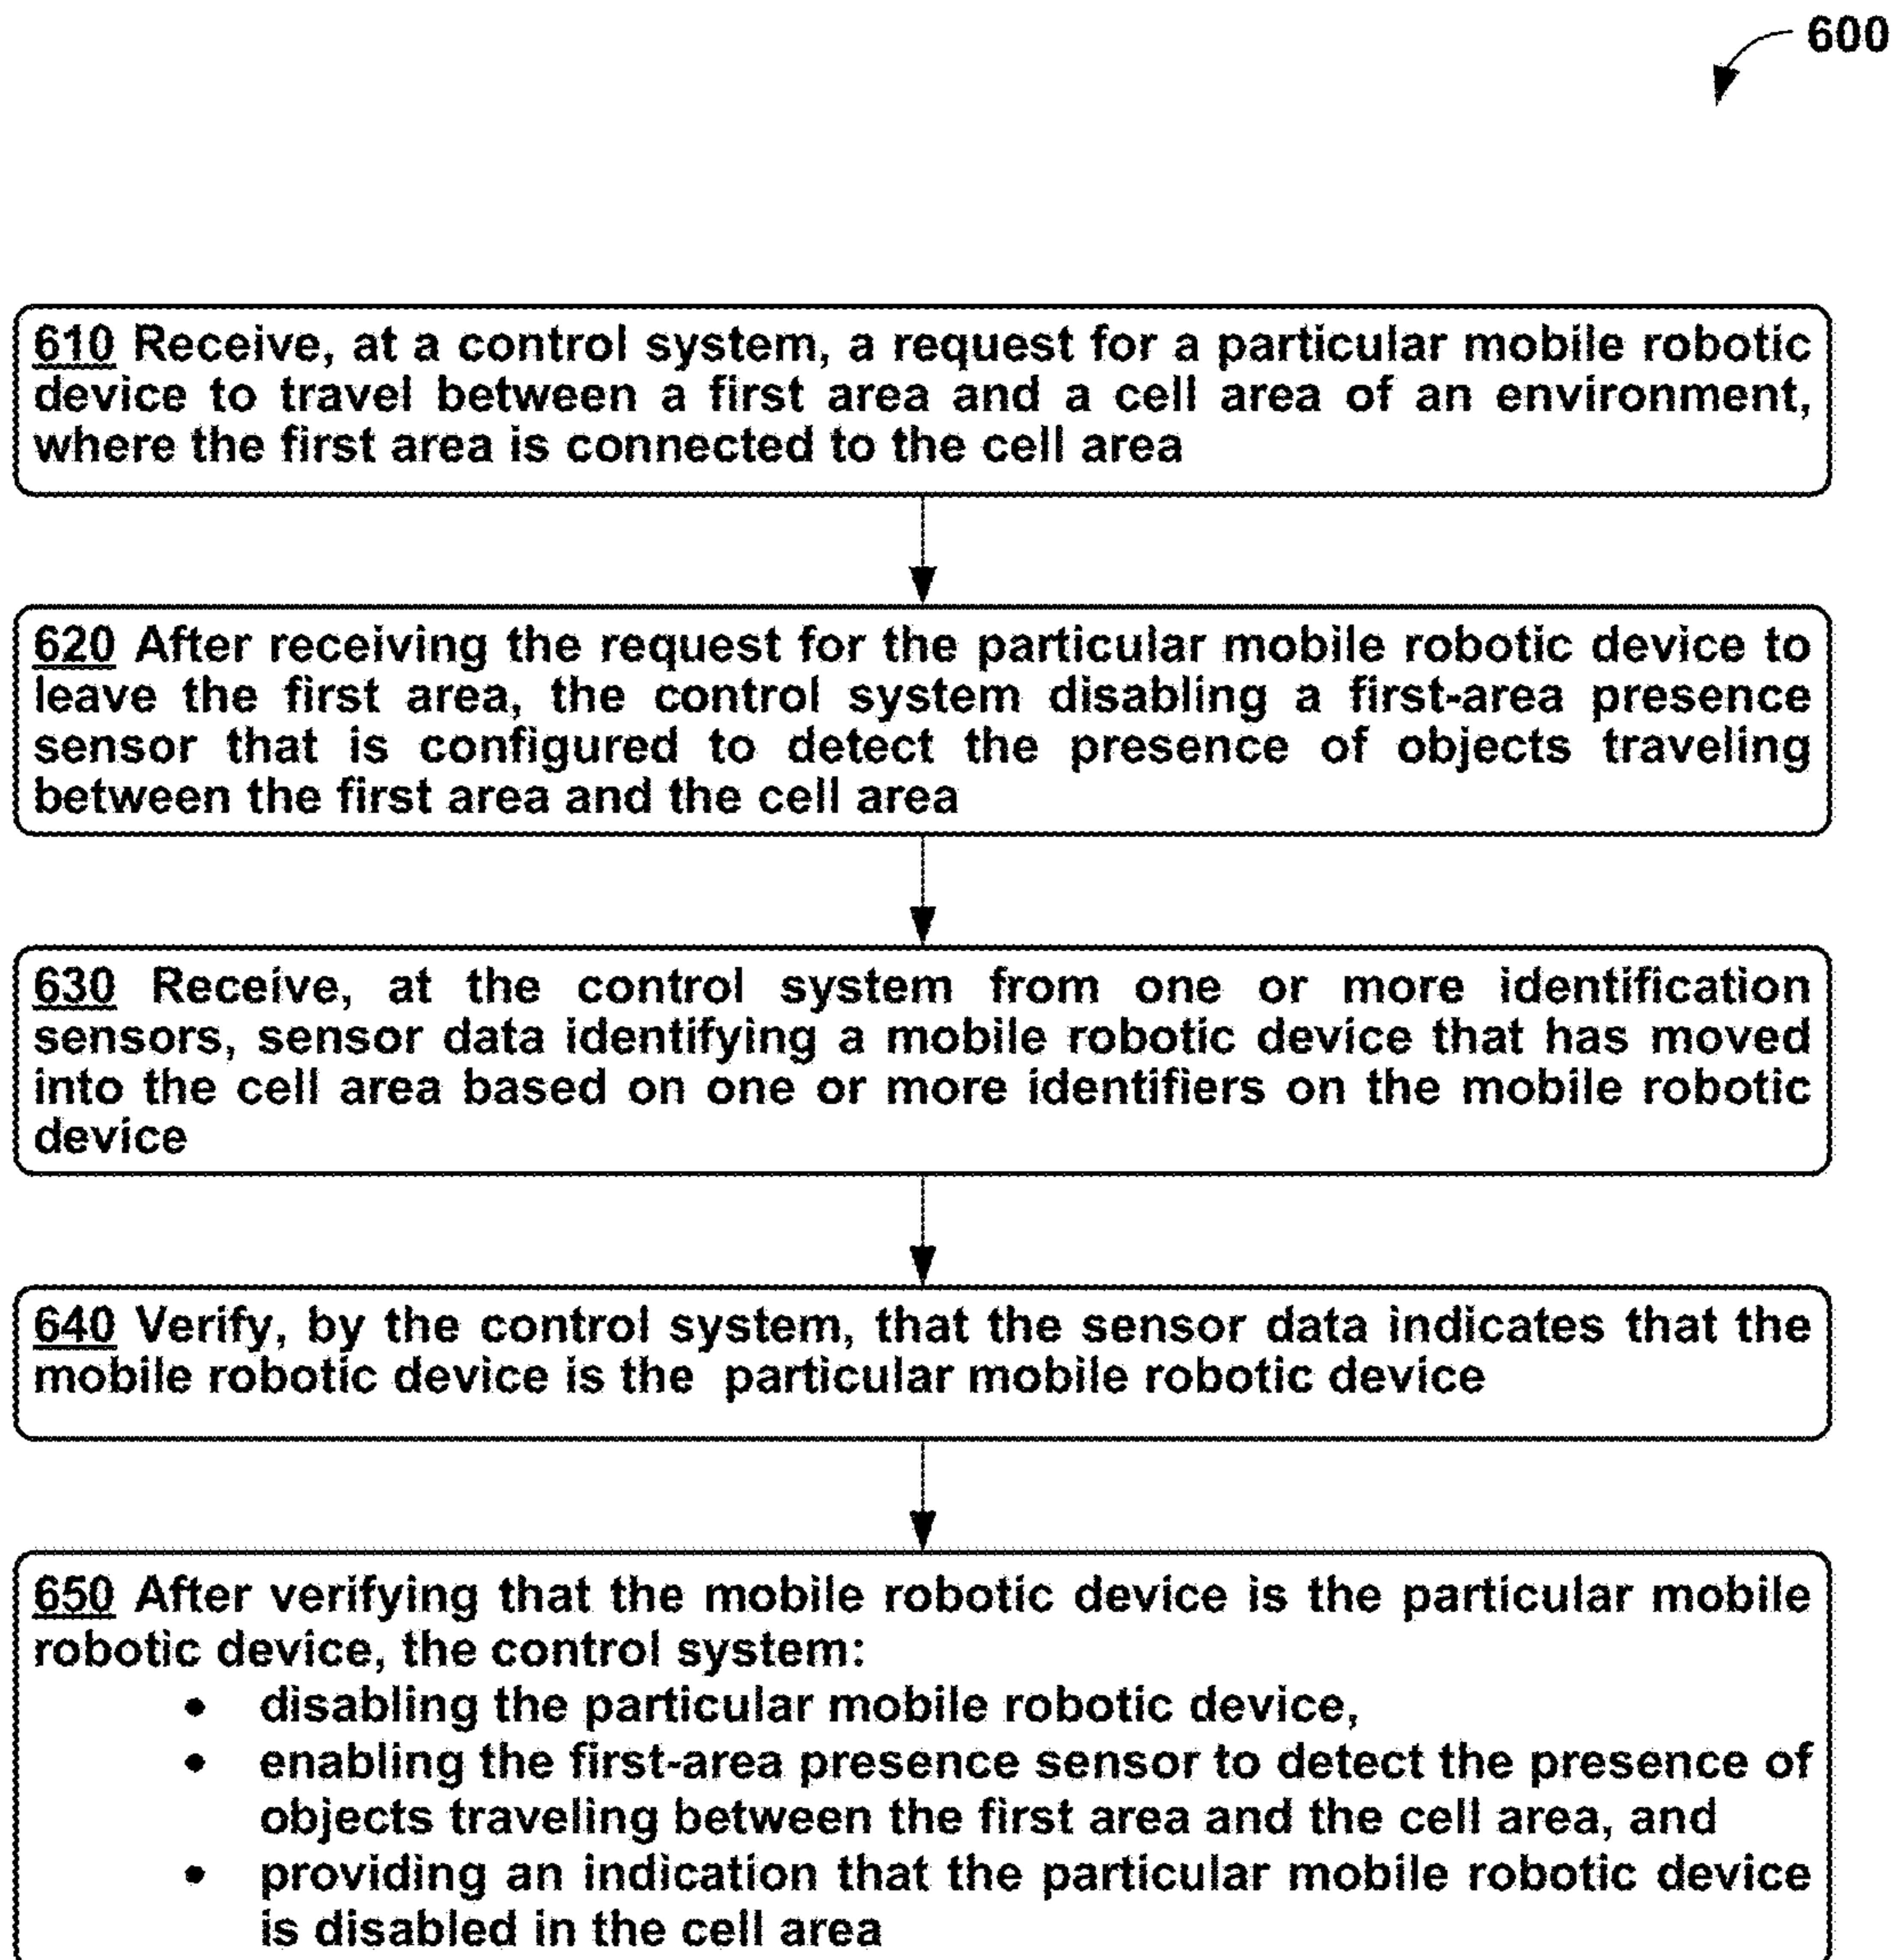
600

610 Receive, at a control system, a request for a particular mobile robotic device to travel between a first area and a cell area of an environment, where the first area is connected to the cell area

620 After receiving the request for the particular mobile robotic device to leave the first area, the control system disabling a first-area presence sensor that is configured to detect the presence of objects traveling between the first area and the cell area

630 Receive, at the control system from one or more identification sensors, sensor data identifying a mobile robotic device that has moved into the cell area based on one or more identifiers on the mobile robotic device

640 Verify, by the control system, that the sensor data indicates that the mobile robotic device is the particular mobile robotic device

650 After verifying that the mobile robotic device is the particular mobile robotic device, the control system:
• disabling the particular mobile robotic device,
• enabling the first-area presence sensor to detect the presence of objects traveling between the first area and the cell area, and
• providing an indication that the particular mobile robotic device is disabled in the cell area